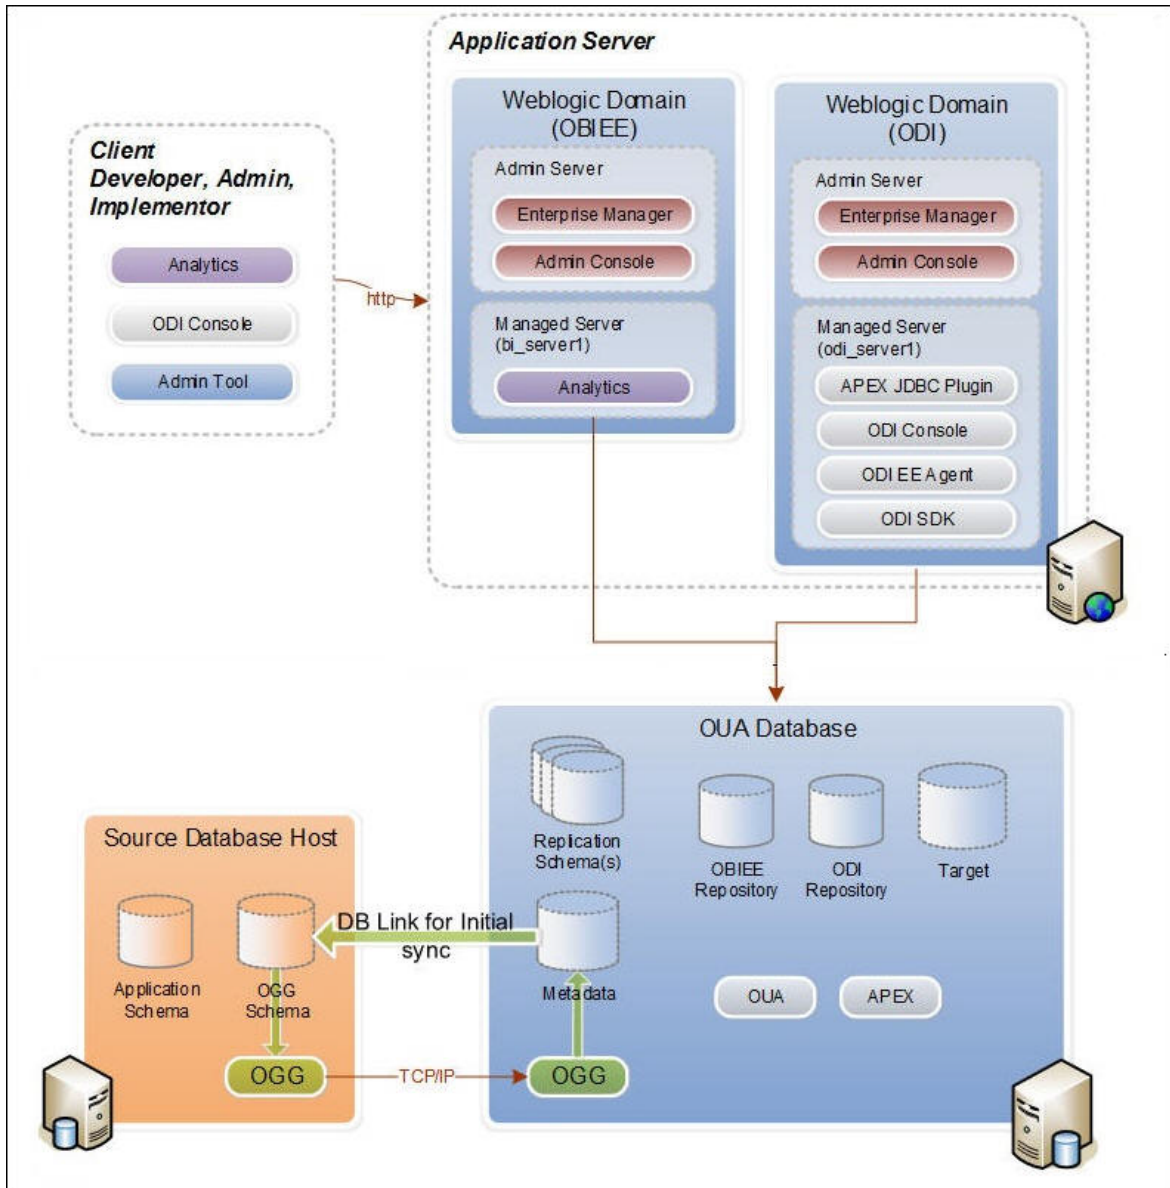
Application Server

Client
Developer, Admin, Implementor

Analytics

ODI Console

Admin Tool

http

Weblogic Domain (OBIEE)

Admin Server

Enterprise Manager

Admin Console

Managed Server (bi_server1)

Analytics

Weblogic Domain (ODI)

Admin Server

Enterprise Manager

Admin Console

Managed Server (odi_server1)

APEX JDBC Plugin

ODI Console

ODI EE Agent

ODI SDK

OUA Database

Replication Schema(s)

OBIEE Repository

ODI Repository

Target

Source Database Host

Application Schema

OGG Schema

DB Link for Initial sync

Metadata

OUA

APEX

OGG

TCP/IP

OGG